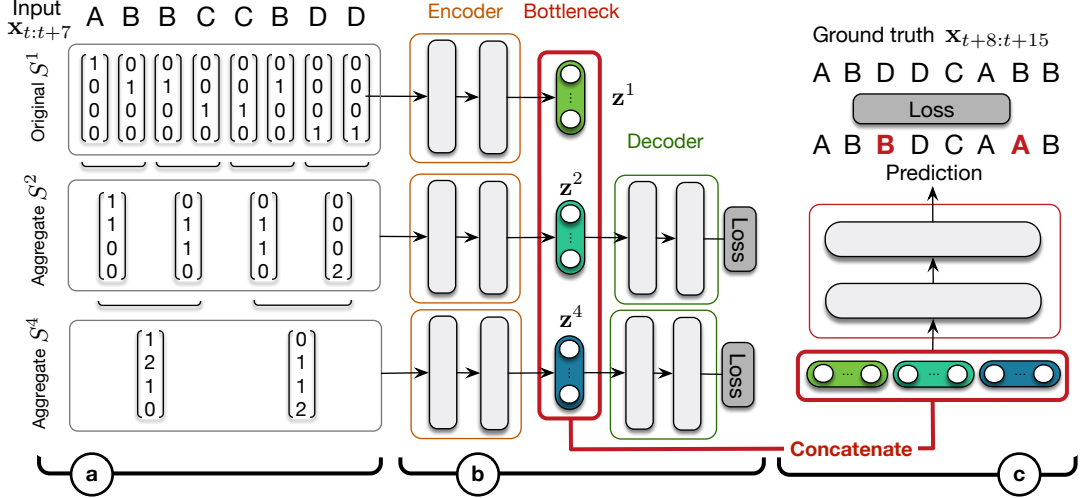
Input $\mathbf{x}_{t:t+7}$ A B B C C B D D

Original $S^1$

$\begin{pmatrix}1\\0\\0\\0\end{pmatrix}$ $\begin{pmatrix}0\\1\\0\\0\end{pmatrix}$ $\begin{pmatrix}0\\1\\0\\0\end{pmatrix}$ $\begin{pmatrix}0\\0\\1\\0\end{pmatrix}$ $\begin{pmatrix}0\\0\\1\\0\end{pmatrix}$ $\begin{pmatrix}0\\1\\0\\0\end{pmatrix}$ $\begin{pmatrix}0\\0\\0\\1\end{pmatrix}$ $\begin{pmatrix}0\\0\\0\\1\end{pmatrix}$

Aggregate $S^2$

$\begin{pmatrix}1\\1\\0\\0\end{pmatrix}$ $\begin{pmatrix}0\\1\\1\\0\end{pmatrix}$ $\begin{pmatrix}0\\1\\1\\0\end{pmatrix}$ $\begin{pmatrix}0\\0\\0\\2\end{pmatrix}$

Aggregate $S^4$

$\begin{pmatrix}1\\2\\1\\0\end{pmatrix}$ $\begin{pmatrix}0\\1\\1\\2\end{pmatrix}$

Encoder

Bottleneck

$\mathbf{z}^1$

$\mathbf{z}^2$

$\mathbf{z}^4$

Decoder

Loss

Loss

Ground truth $\mathbf{x}_{t+8:t+15}$

A B D D C A B B

Loss

A B B D C A A B

Prediction

Concatenate

a

b

c